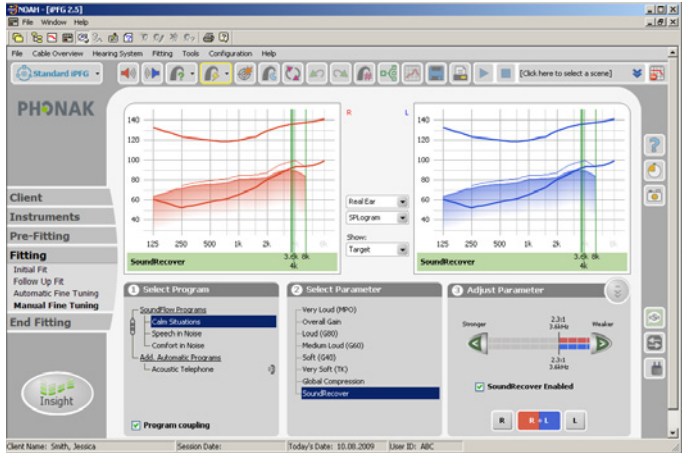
NOAH - [iPFG 2.5]
File Window Help
File Cable Overview Hearing System Fitting Tools Configuration Help
Standard iPFG
[Click here to select a scene]

PHONAK

R L

140
120
100
80
60
40
125 250 500 1k 2k 3.6k 8k 4k
SoundRecover

Real Ear
SPLogram
Show:
Target

140
120
100
80
60
40
125 250 500 1k 2k 3.6k 8k 4k
SoundRecover

Client
Instruments
Pre-Fitting
Fitting
Initial Fit
Follow Up Fit
Automatic Fine Tuning
Manual Fine Tuning
End Fitting

Insight

1 Select Program
SoundFlow Programs
Calm Situations
Speech in Noise
Comfort in Noise
Add. Automatic Programs
Acoustic Telephone
Program coupling

2 Select Parameter
Very Loud (MPO)
Overall Gain
Loud (G80)
Medium Loud (G60)
Soft (G40)
Very Soft (TK)
Global Compression
SoundRecover

3 Adjust Parameter
Stronger
2.3:1
3.6kHz
Weaker
2.3:1
3.6kHz
SoundRecover Enabled
R R + L L

Client Name: Smith, Jessica Session Date: Today's Date: 10.08.2009 User ID: ABC